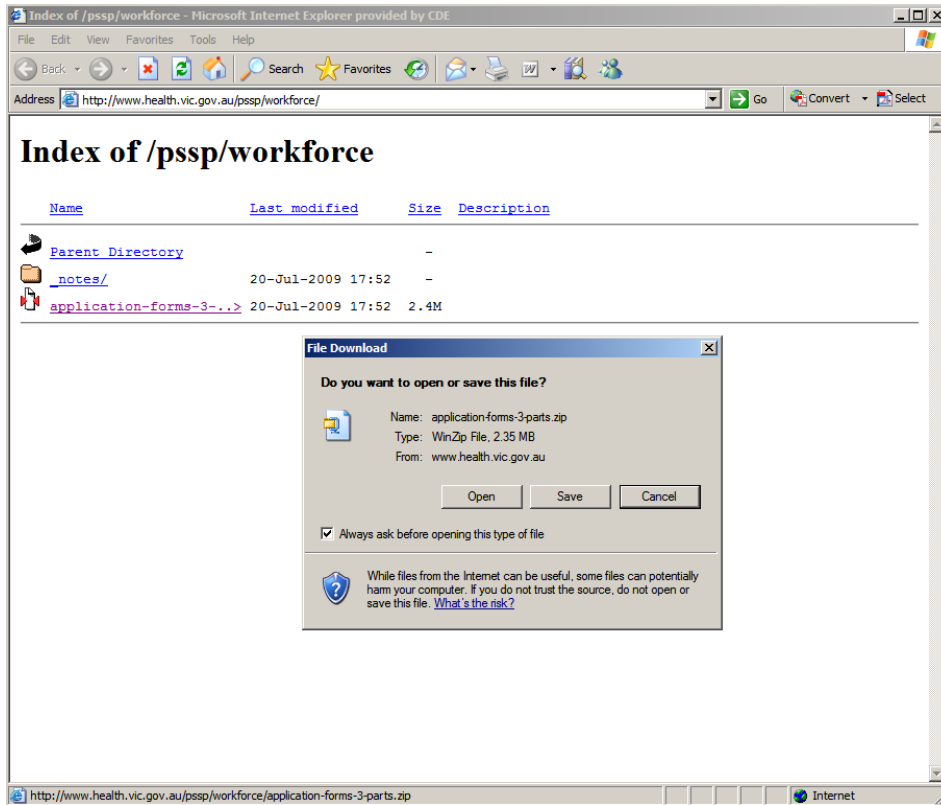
Index of /pssp/workforce - Microsoft Internet Explorer provided by CDE

File Edit View Favorites Tools Help

Back Search Favorites

Address http://www.health.vic.gov.au/pssp/workforce/ Go Convert Select

# Index of /pssp/workforce

| Name | Last modified | Size | Description |
|---|---|---|---|
| Parent Directory | | - | |
| _notes/ | 20-Jul-2009 17:52 | - | |
| application-forms-3-..> | 20-Jul-2009 17:52 | 2.4M | |

File Download

Do you want to open or save this file?

Name: application-forms-3-parts.zip
Type: WinZip File, 2.35 MB
From: www.health.vic.gov.au

Open Save Cancel

Always ask before opening this type of file

While files from the Internet can be useful, some files can potentially harm your computer. If you do not trust the source, do not open or save this file. What's the risk?

http://www.health.vic.gov.au/pssp/workforce/application-forms-3-parts.zip Internet